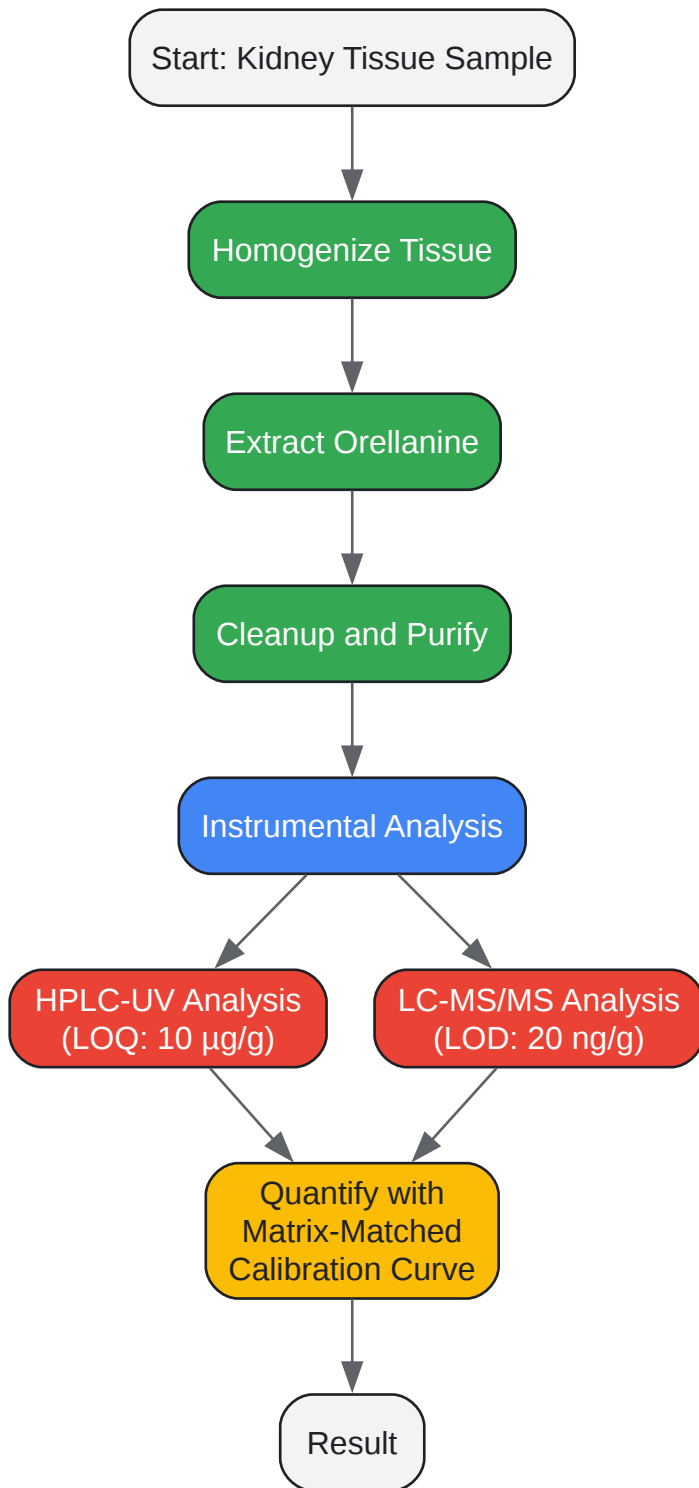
Start: Kidney Tissue Sample

Homogenize Tissue

Extract Orellanine

Cleanup and Purify

Instrumental Analysis

HPLC-UV Analysis (LOQ: 10 µg/g)

LC-MS/MS Analysis (LOD: 20 ng/g)

Quantify with Matrix-Matched Calibration Curve

Result